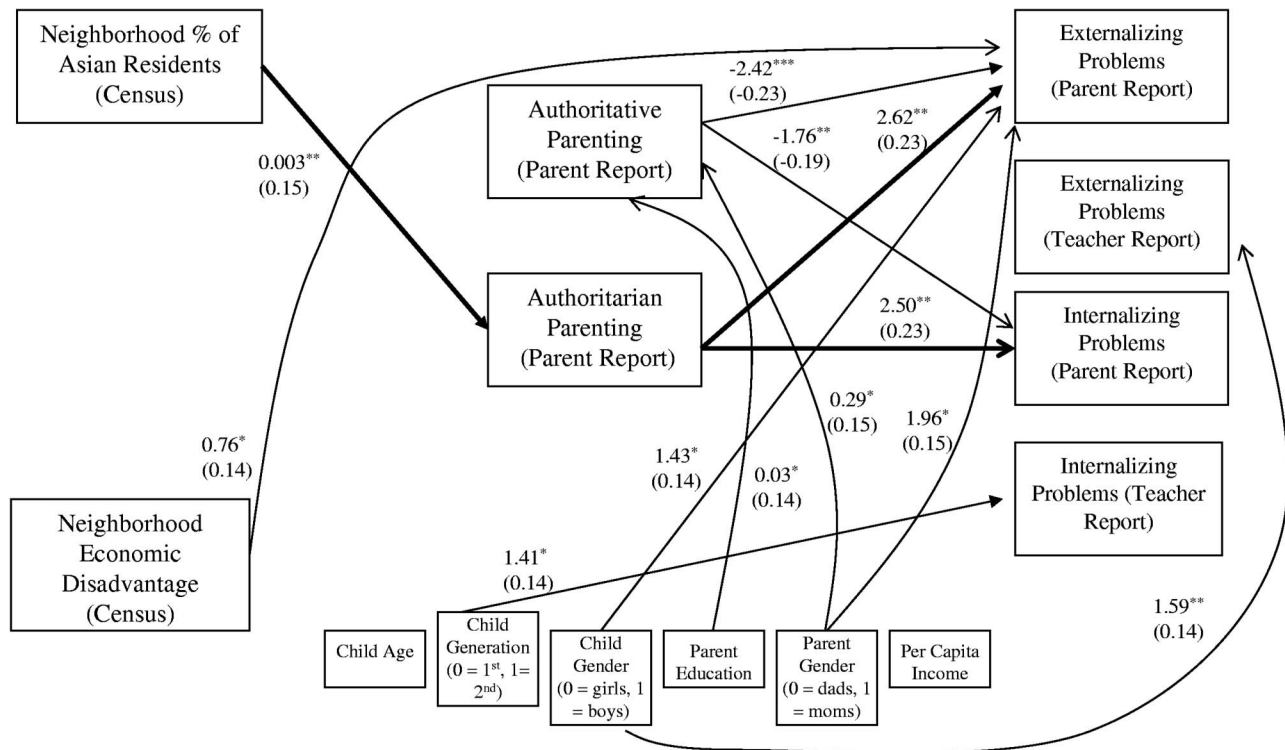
Neighborhood % of Asian Residents (Census)

Externalizing Problems (Parent Report)

-2.42*** (-0.23)

Authoritative Parenting (Parent Report)

-1.76** (-0.19)

2.62** (0.23)

0.003** (0.15)

Externalizing Problems (Teacher Report)

Authoritarian Parenting (Parent Report)

2.50** (0.23)

Internalizing Problems (Parent Report)

0.29* (0.15)

1.96* (0.15)

0.76* (0.14)

1.43* (0.14)

0.03* (0.14)

Internalizing Problems (Teacher Report)

Neighborhood Economic Disadvantage (Census)

1.41* (0.14)

1.59** (0.14)

Child Age

Child Generation (0 = $1^{st}$, 1= $2^{nd}$)

Child Gender (0 = girls, 1 = boys)

Parent Education

Parent Gender (0 = dads, 1 = moms)

Per Capita Income